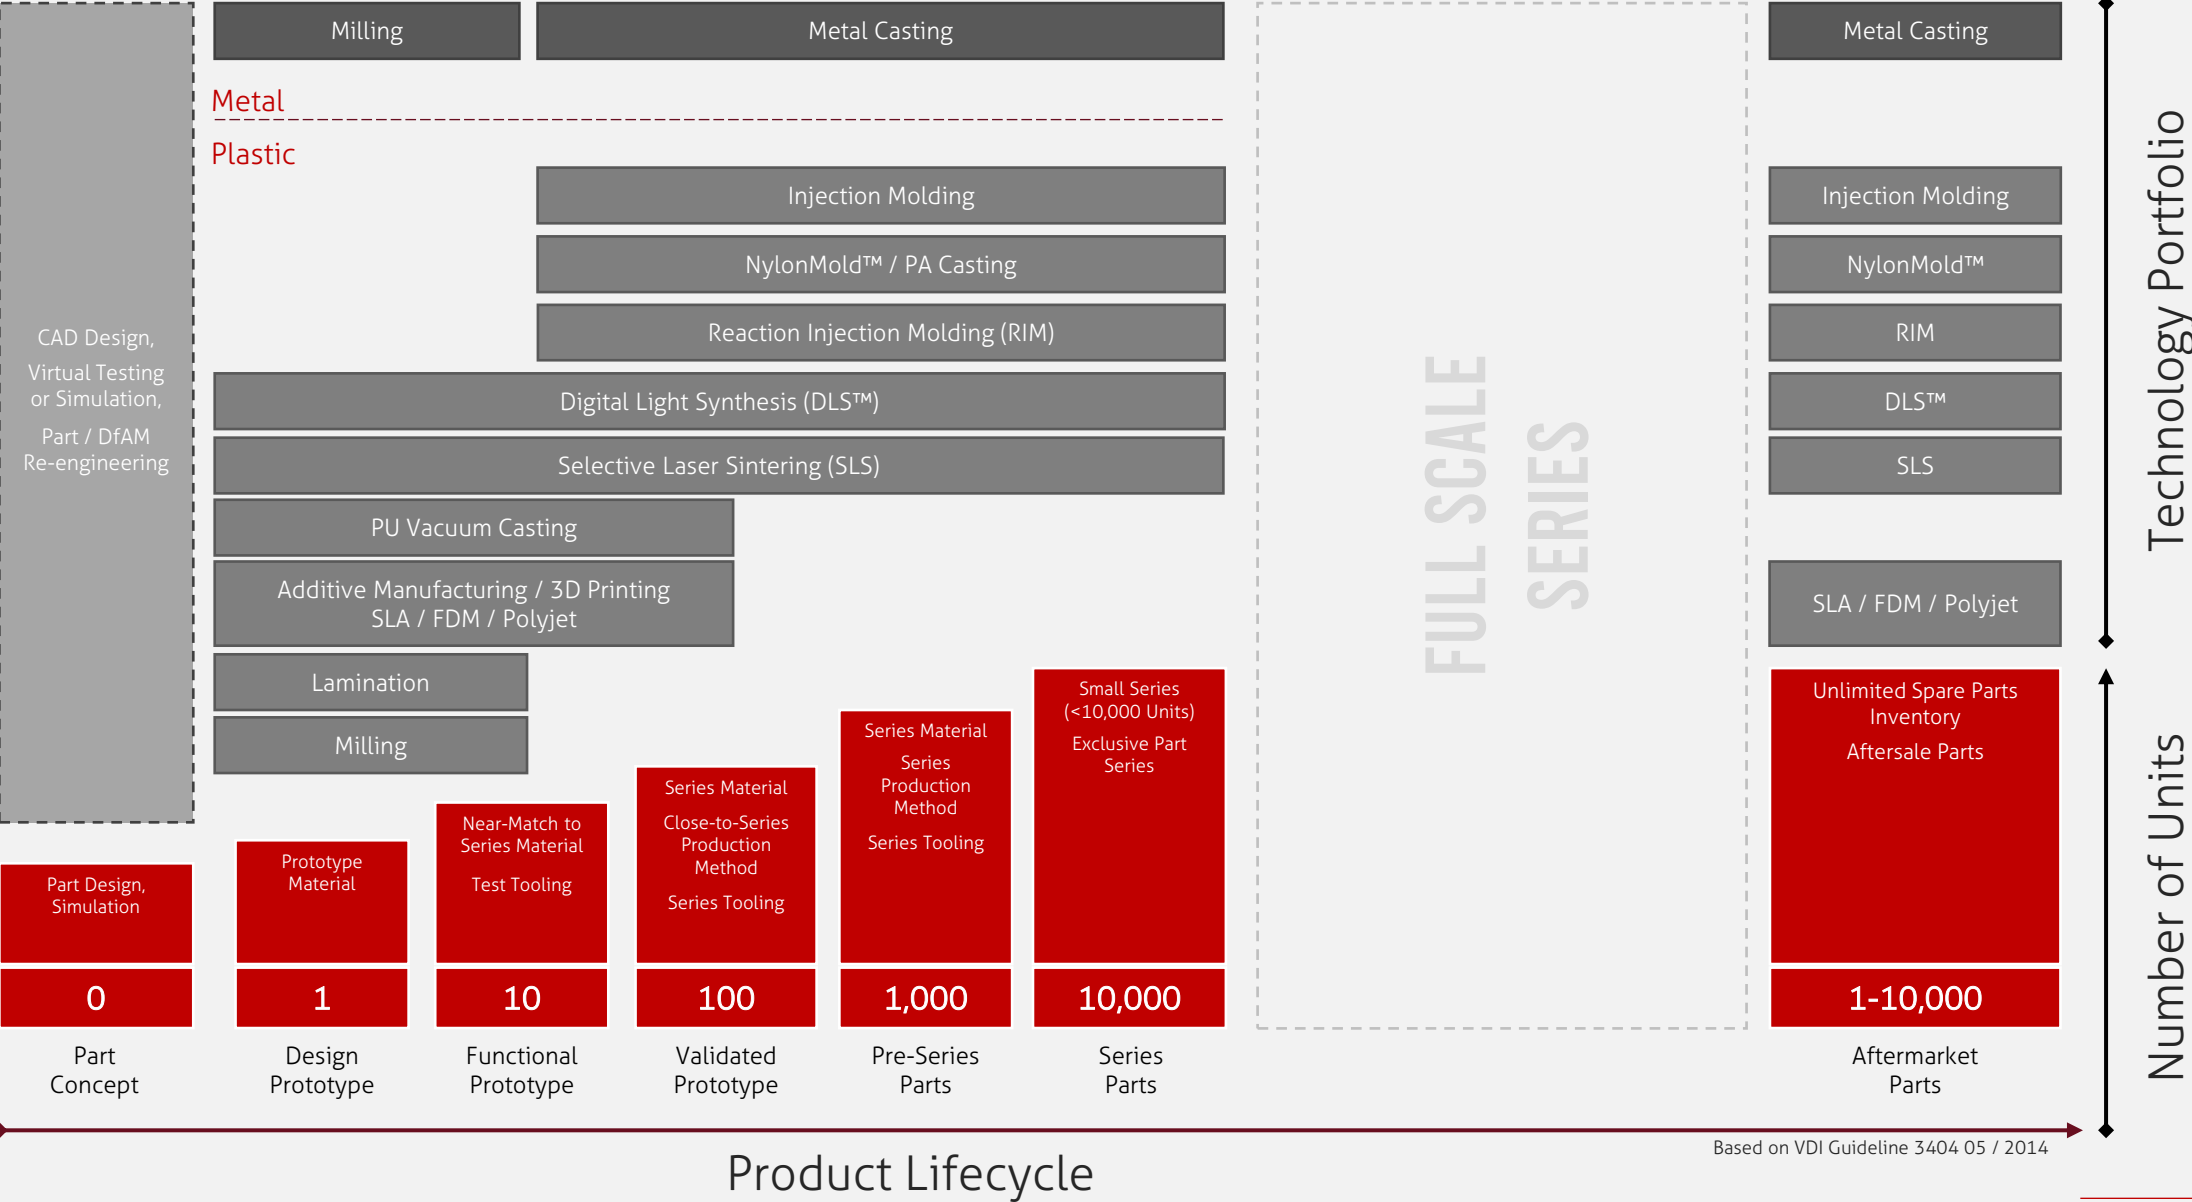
CAD Design, Virtual Testing or Simulation, Part / DfAM Re-engineering

Milling

Metal Casting

Metal

Plastic

Injection Molding

NylonMold™ / PA Casting

Reaction Injection Molding (RIM)

Digital Light Synthesis (DLS™)

Selective Laser Sintering (SLS)

PU Vacuum Casting

Additive Manufacturing / 3D Printing
SLA / FDM / Polyjet

Lamination

Milling

FULL SCALE SERIES

Metal Casting

Injection Molding

NylonMold™

RIM

DLS™

SLS

SLA / FDM / Polyjet

Technology Portfolio

Part Design, Simulation

Prototype Material

Near-Match to Series Material

Test Tooling

Series Material

Close-to-Series Production Method

Series Tooling

Series Material

Series Production Method

Series Tooling

Small Series (<10,000 Units)

Exclusive Part Series

Unlimited Spare Parts Inventory

Aftersale Parts

Number of Units

0

1

10

100

1,000

10,000

1-10,000

Part Concept

Design Prototype

Functional Prototype

Validated Prototype

Pre-Series Parts

Series Parts

Aftermarket Parts

Based on VDI Guideline 3404 05 / 2014

Product Lifecycle